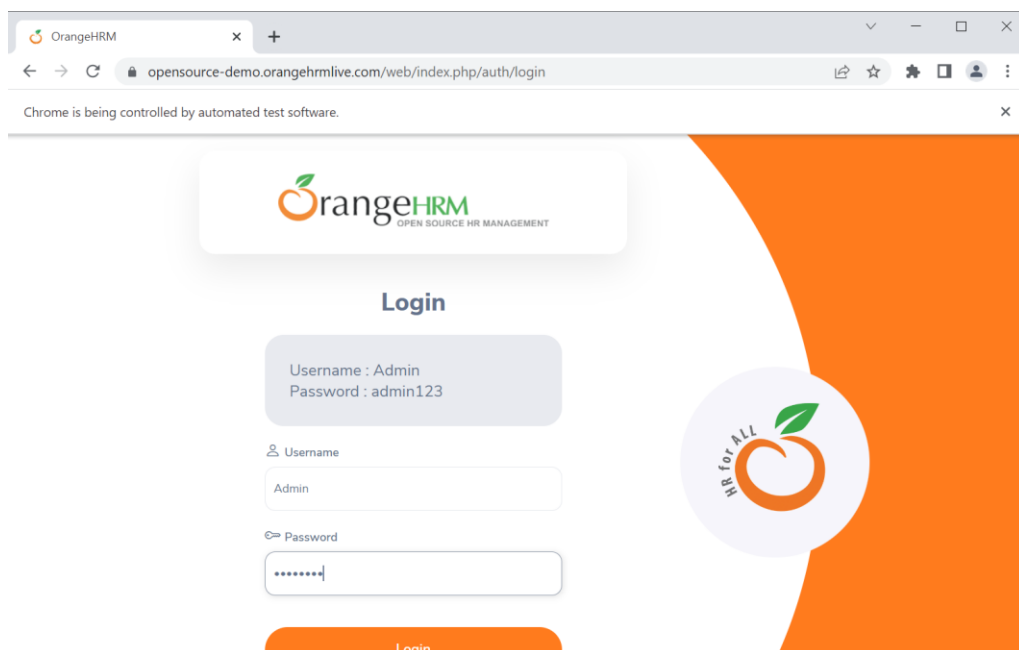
OrangeHRM

opensource-demo.orangehrmlive.com/web/index.php/auth/login

Chrome is being controlled by automated test software.

OrangeHRM
OPEN SOURCE HR MANAGEMENT

Login

Username : Admin
Password : admin123

Username

Admin

Password

••••••••

Login

HR for ALL